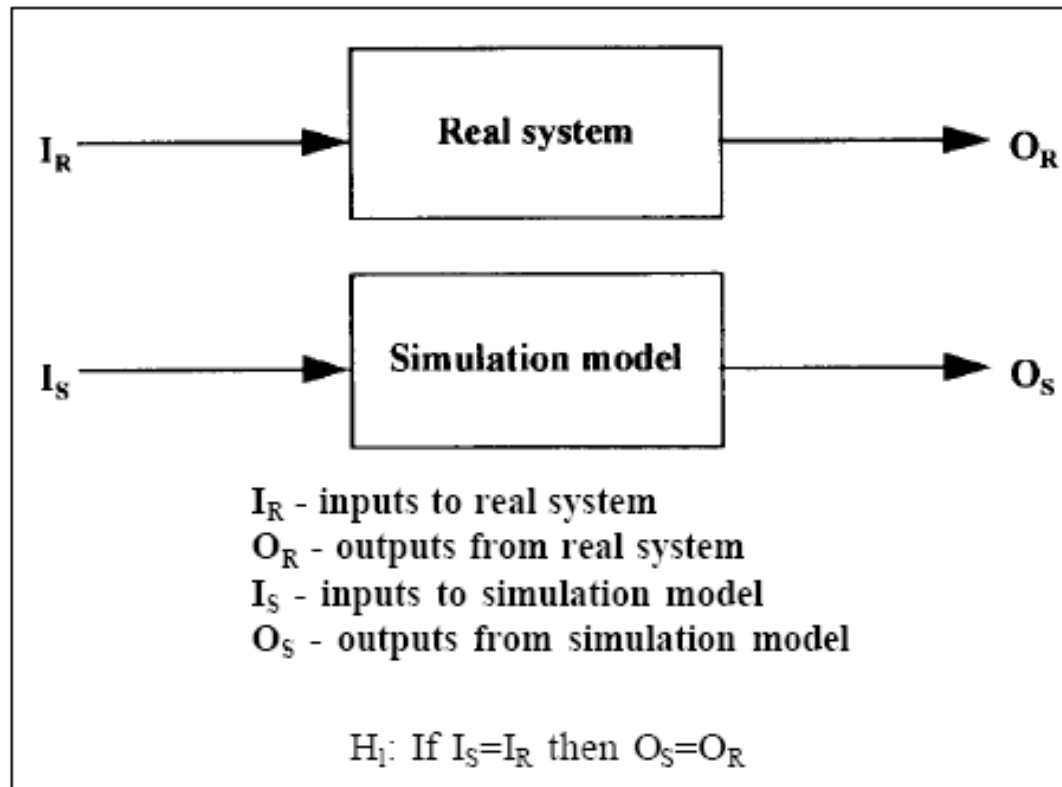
$I_R$

Real system

$O_R$

$I_S$

Simulation model

$O_S$

$I_R$ - inputs to real system
$O_R$ - outputs from real system
$I_S$ - inputs to simulation model
$O_S$ - outputs from simulation model

$H_1$: If $I_S=I_R$ then $O_S=O_R$